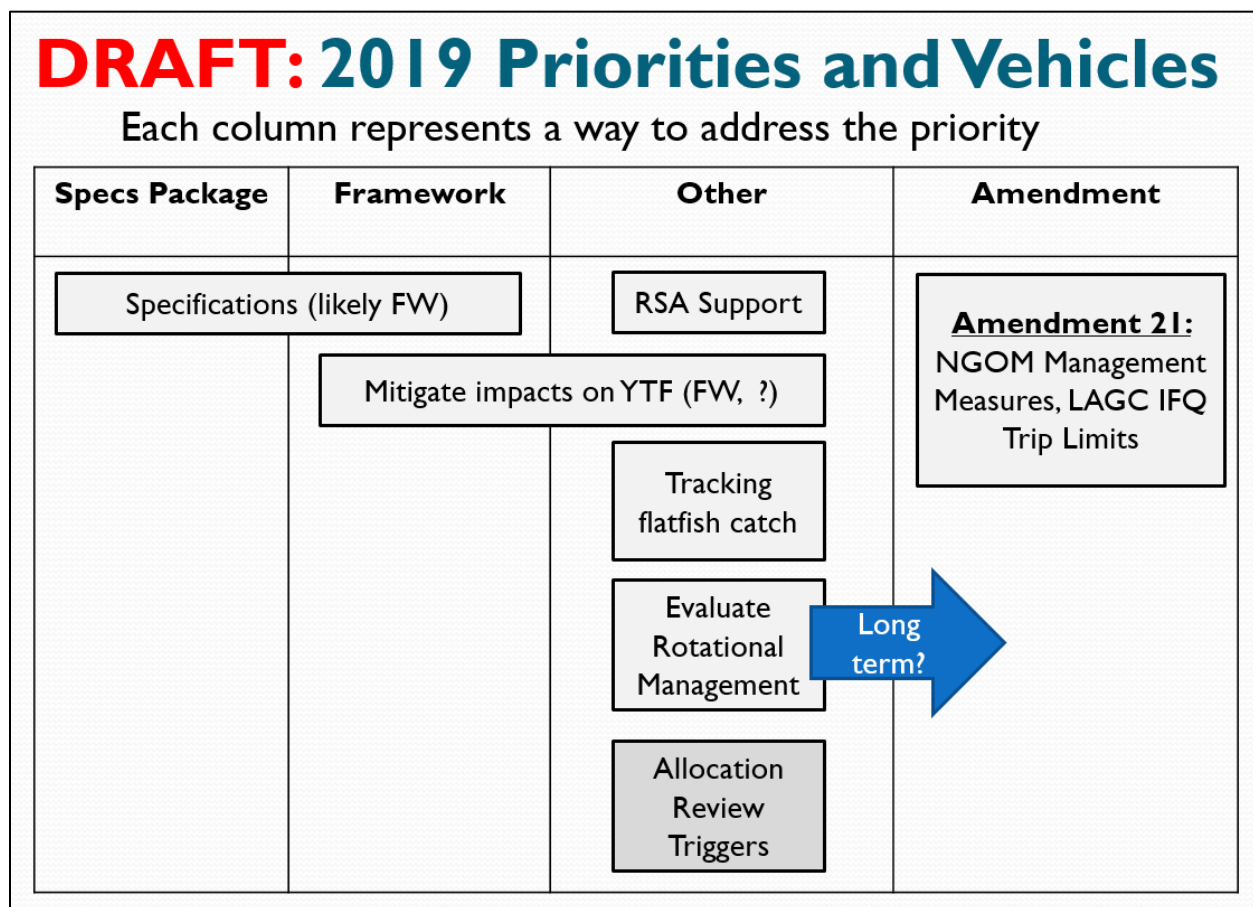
DRAFT: 2019 Priorities and Vehicles

Each column represents a way to address the priority

| Specs Package | Framework | Other | Amendment |
|---|---|---|---|

Specifications (likely FW)

RSA Support

Mitigate impacts on YTF (FW, ?)

Tracking flatfish catch

Evaluate Rotational Management

Long term?

Allocation Review Triggers

Amendment 21: NGOM Management Measures, LAGC IFQ Trip Limits